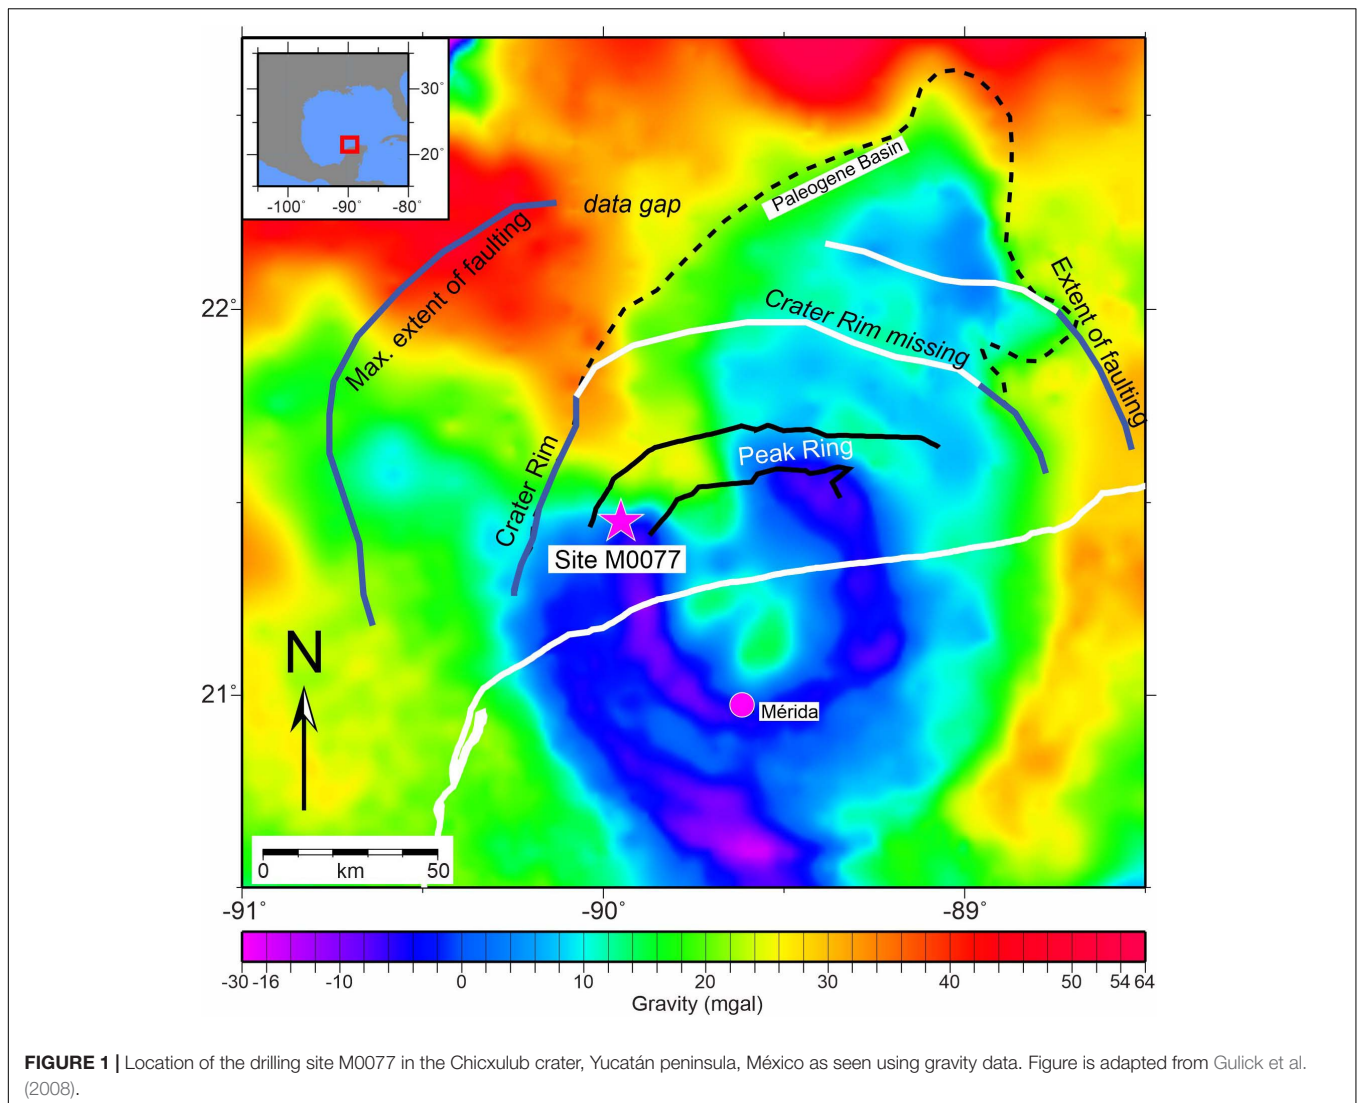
30°
20°
-100° -90° -80°

data gap

Paleogene Basin

Max. extent of faulting

22°

Crater Rim missing

Extent of faulting

Crater Rim

Peak Ring

Site M0077

N

21°

Mérida

0 km 50

-91° -90° -89°

-30 -16 -10 0 10 20 30 40 50 54 64
Gravity (mgal)

**FIGURE 1 |** Location of the drilling site M0077 in the Chicxulub crater, Yucatán peninsula, México as seen using gravity data. Figure is adapted from Gulick et al. (2008).